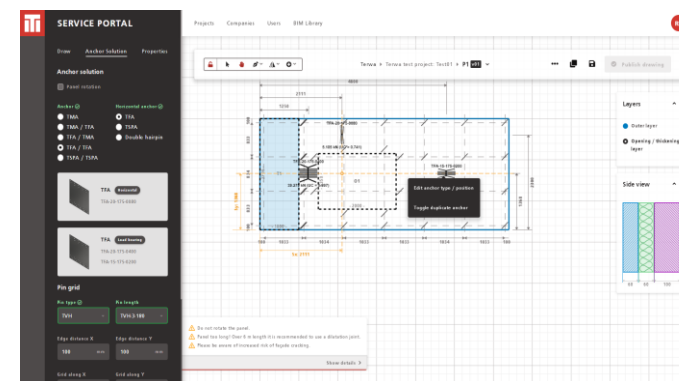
SERVICE PORTAL

Projects Companies Users BIM Library

Draw Anchor Solution Properties

Anchor solution

Panel solution

Anchor
TMA
TMA / TFA
TFA / TMA
TFA / TFA
TSPA / TSPA

Horizontal anchor
TFA
TSPA
Double hairpin

TFA Horizontal
TFA-20-175-0000

TFA Load bearing
TFA-20-175-0000
TFA-15-175-0200

Pin grid

Pin type
TVH

Pin length
TVH-3 100

Edge distance X
100

Edge distance Y
100

Grid along X

Grid along Y

Terwa > Terwa test project: Test01 > P1

Publish drawing

Layers

Outer layer

Opening / Widening layer

Side view

Edit anchor type / position

Toggle duplicate anchor

Do not rotate the panel.

Panel too long! Over 6 m length it is recommended to use a dilatation joint.

Please be aware of increased risk of façade cracking.

Show details

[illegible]